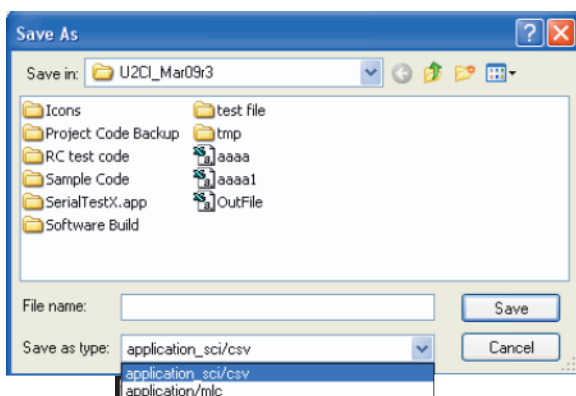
Save As

Save in: U2CI_Mar09r3

Icons
Project Code Backup
RC test code
Sample Code
SerialTestX.app
Software Build
test file
tmp
aaaa
aaaa1
OutFile

File name:
Save as type: application_sci/csv

Save
Cancel

application_sci/csv
application/mlc